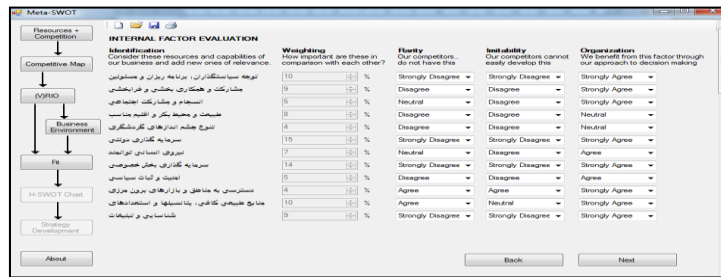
Meta-SWOT

Resources + Competition
Competitive Map
(V)RIO
Business Environment
Fit
H-SWOT Chart
Strategy Development
About

INTERNAL FACTOR EVALUATION

| Identification Consider these resources and capabilities of our business and add new ones of relevance. | Weighting How important are these in comparison with each other? | Rarity Our competitors... do not have this | Imitability Our competitors cannot easily develop this | Organization We benefit from this factor through our approach to decision making |
|---|---|---|---|---|
| توجه سیاستگذاران، برنامه ریزان و مسئولین | 10 % | Strongly Disagree | Strongly Disagree | Strongly Agree |
| مشارکت و همکاری بخشی و فرابخشی | 9 % | Disagree | Disagree | Strongly Agree |
| انسجام و مشارکت اجتماعی | 5 % | Neutral | Disagree | Strongly Agree |
| طبیعت و محیط بکر و اقلیم مناسب | 8 % | Disagree | Disagree | Neutral |
| تنوع چشم اندازهای گردشگری | 4 % | Disagree | Disagree | Neutral |
| سرمایه گذاری دولتی | 15 % | Strongly Disagree | Strongly Disagree | Strongly Agree |
| نیروی انسانی توانمند | 7 % | Neutral | Disagree | Agree |
| سرمایه گذاری بخش خصوصی | 14 % | Strongly Disagree | Strongly Disagree | Strongly Agree |
| امنیت و ثبات سیاسی | 5 % | Disagree | Disagree | Agree |
| دسترسی به مناطق و بازارهای برون مرزی | 4 % | Agree | Agree | Strongly Agree |
| منابع طبیعی کافی، پتانسیلها و استعدادهای | 10 % | Agree | Neutral | Strongly Agree |
| شناسایی و تبلیغات | 9 % | Strongly Disagree | Strongly Disagree | Strongly Agree |

Back
Next